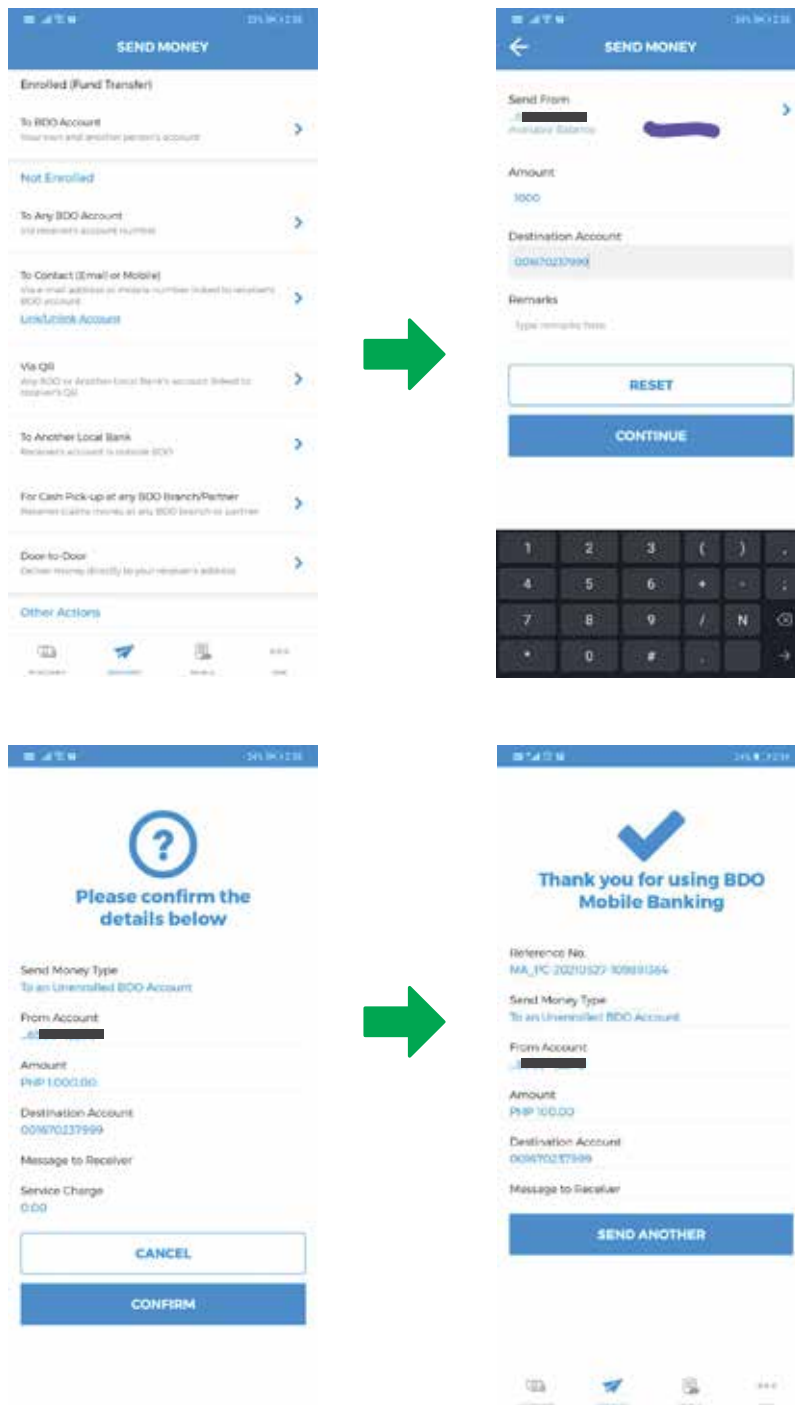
SEND MONEY

Enrolled (Fund Transfer)

To BDO Account
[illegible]

Not Enrolled

To Any BDO Account
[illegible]

To Contact (Email or Mobile)
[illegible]
Link/Unlink Account

Via QR
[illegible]

To Another Local Bank
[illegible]

For Cash Pick-up at any BDO Branch/Partner
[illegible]

Door-to-Door
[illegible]

Other Actions

SEND MONEY

Send From
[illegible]
Available Balance

Amount
1000

Destination Account
001670237999

Remarks
Type remarks here

RESET

CONTINUE

| 1 | 2 | 3 | ( | ) | . |
|---|---|---|---|---|---|
| 4 | 5 | 6 | + | - | , |
| 7 | 8 | 9 | / | N | |
| * | 0 | # | . | | |

Please confirm the details below

Send Money Type
To an Unenrolled BDO Account

From Account
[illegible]

Amount
PHP 1,000.00

Destination Account
001670237999

Message to Receiver

Service Charge
0.00

CANCEL

CONFIRM

Thank you for using BDO Mobile Banking

Reference No.
MA_FC-20210527-109891364

Send Money Type
To an Unenrolled BDO Account

From Account
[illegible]

Amount
PHP 100.00

Destination Account
001670237999

Message to Receiver

SEND ANOTHER